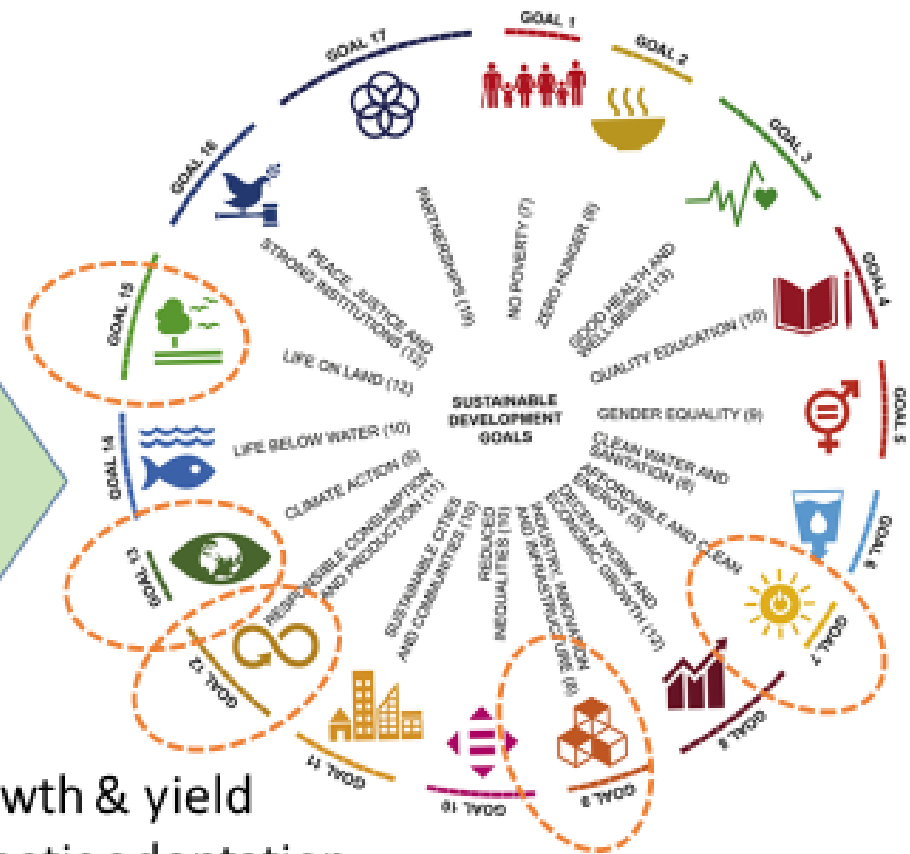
GOAL 1
GOAL 2
GOAL 3
GOAL 4
GOAL 5
GOAL 6
GOAL 7
GOAL 8
GOAL 9
GOAL 10
GOAL 11
GOAL 12
GOAL 13
GOAL 14
GOAL 15
GOAL 16
GOAL 17

SUSTAINABLE DEVELOPMENT GOALS

NO POVERTY (7)
ZERO HUNGER (8)
GOOD HEALTH AND WELL-BEING (13)
QUALITY EDUCATION (10)
GENDER EQUALITY (9)
CLEAN WATER AND SANITATION (8)
AFFORDABLE AND CLEAN ENERGY (5)
DECENT WORK AND ECONOMIC GROWTH (12)
INDUSTRY, INNOVATION AND INFRASTRUCTURE (8)
REDUCED INEQUALITIES (10)
SUSTAINABLE CITIES AND COMMUNITIES (10)
RESPONSIBLE CONSUMPTION AND PRODUCTION (11)
CLIMATE ACTION (5)
LIFE BELOW WATER (10)
LIFE ON LAND (12)
PEACE, JUSTICE AND STRONG INSTITUTIONS (12)
PARTNERSHIPS (19)

wth & yield
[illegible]